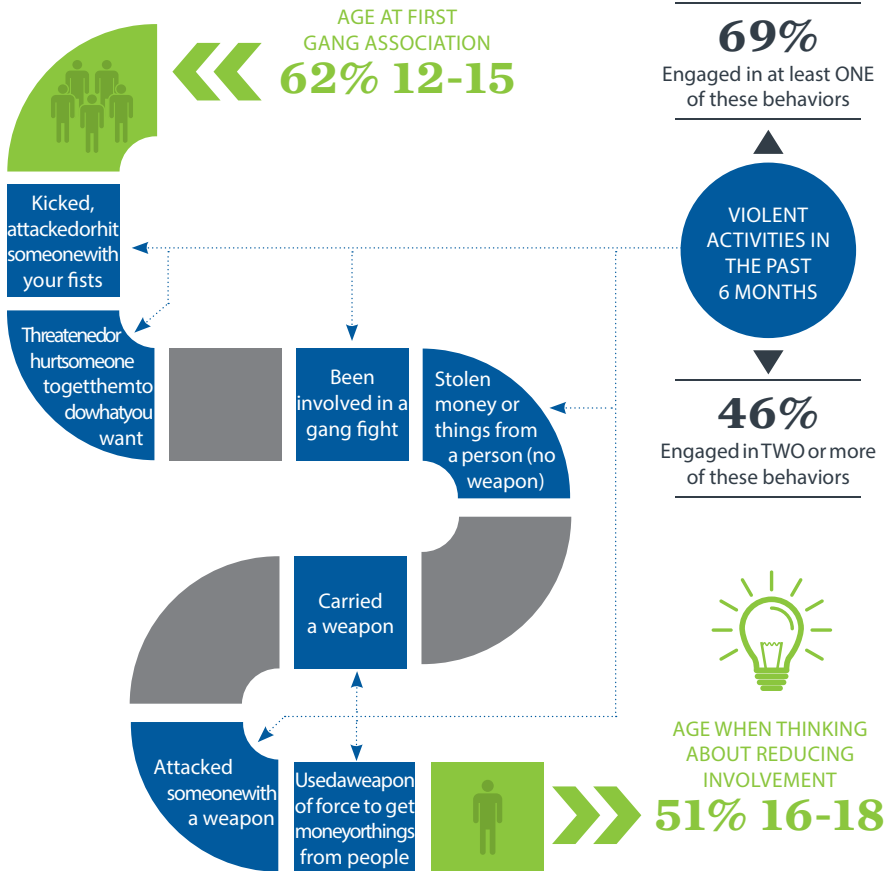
AGE AT FIRST GANG ASSOCIATION
62% 12-15

69%
Engaged in at least ONE of these behaviors

VIOLENT ACTIVITIES IN THE PAST 6 MONTHS

46%
Engaged in TWO or more of these behaviors

Kicked, attackedorhit someonewith your fists

Threatenedor hurtsomeone togetthemto dowhatyou want

Been involved in a gang fight

Stolen money or things from a person (no weapon)

Carried a weapon

Attacked someonewith a weapon

Usedaweapon of force to get moneyorthings from people

AGE WHEN THINKING ABOUT REDUCING INVOLVEMENT
51% 16-18